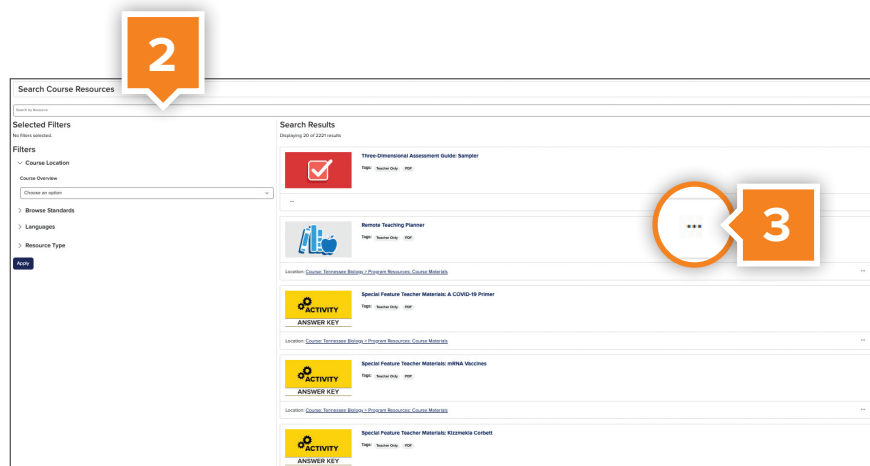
2

Search Course Resources

Search by Resource

Selected Filters
No filters selected.

Filters
Course Location
Course Overview
Choose an option
Browse Standards
Languages
Resource Type
Apply

Search Results
Displaying 20 of 2221 results

Three-Dimensional Assessment Guide: Sampler
Tags: Teacher Only PDF

...

Remote Teaching Planner
Tags: Teacher Only PDF

3

Location: Course: Tennessee Biology > Program Resources: Course Materials ...

ACTIVITY
ANSWER KEY
Special Feature Teacher Materials: A COVID-19 Primer
Tags: Teacher Only PDF

Location: Course: Tennessee Biology > Program Resources: Course Materials ...

ACTIVITY
ANSWER KEY
Special Feature Teacher Materials: mRNA Vaccines
Tags: Teacher Only PDF

Location: Course: Tennessee Biology > Program Resources: Course Materials ...

ACTIVITY
ANSWER KEY
Special Feature Teacher Materials: Kizzmekia Corbett
Tags: Teacher Only PDF